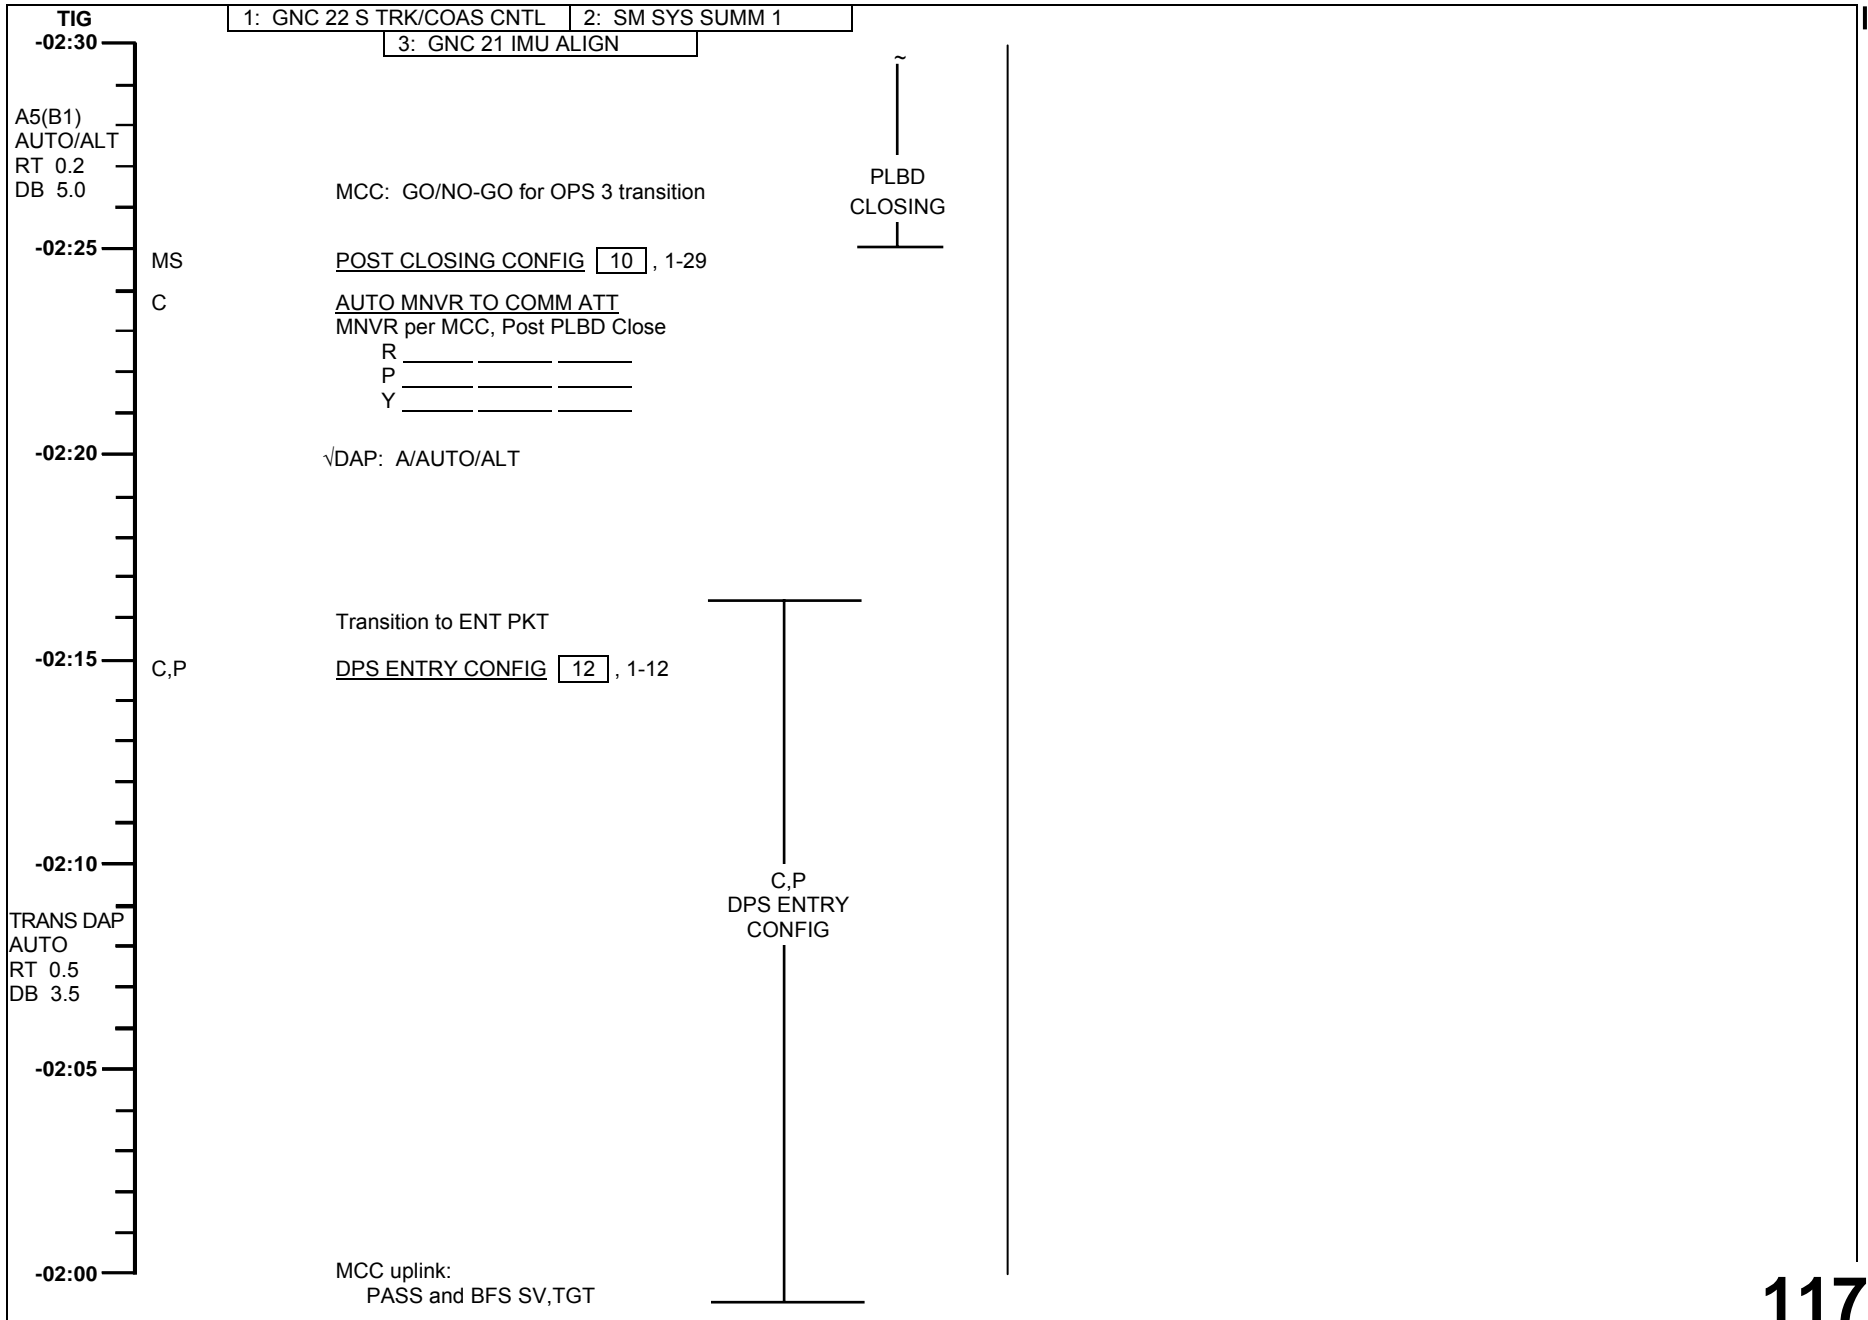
TIG
-02:30

1: GNC 22 S TRK/COAS CNTL | 2: SM SYS SUMM 1
3: GNC 21 IMU ALIGN

A5(B1)
AUTO/ALT
RT 0.2
DB 5.0

MCC: GO/NO-GO for OPS 3 transition

PLBD
CLOSING

-02:25
MS POST CLOSING CONFIG 10, 1-29

C AUTO MNVR TO COMM ATT
MNVR per MCC, Post PLBD Close
R ______ ______ ______
P ______ ______ ______
Y ______ ______ ______

-02:20
√DAP: A/AUTO/ALT

Transition to ENT PKT

-02:15
C,P DPS ENTRY CONFIG 12, 1-12

-02:10

C,P
DPS ENTRY
CONFIG

TRANS DAP
AUTO
RT 0.5
DB 3.5

-02:05

-02:00
MCC uplink:
PASS and BFS SV,TGT

117